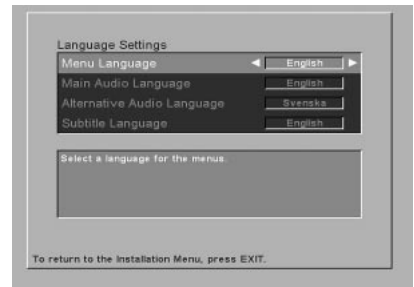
Language Settings

Menu Language English

Main Audio Language English

Alternative Audio Language Svenska

Subtitle Language English

Select a language for the menus.

To return to the Installation Menu, press EXIT.